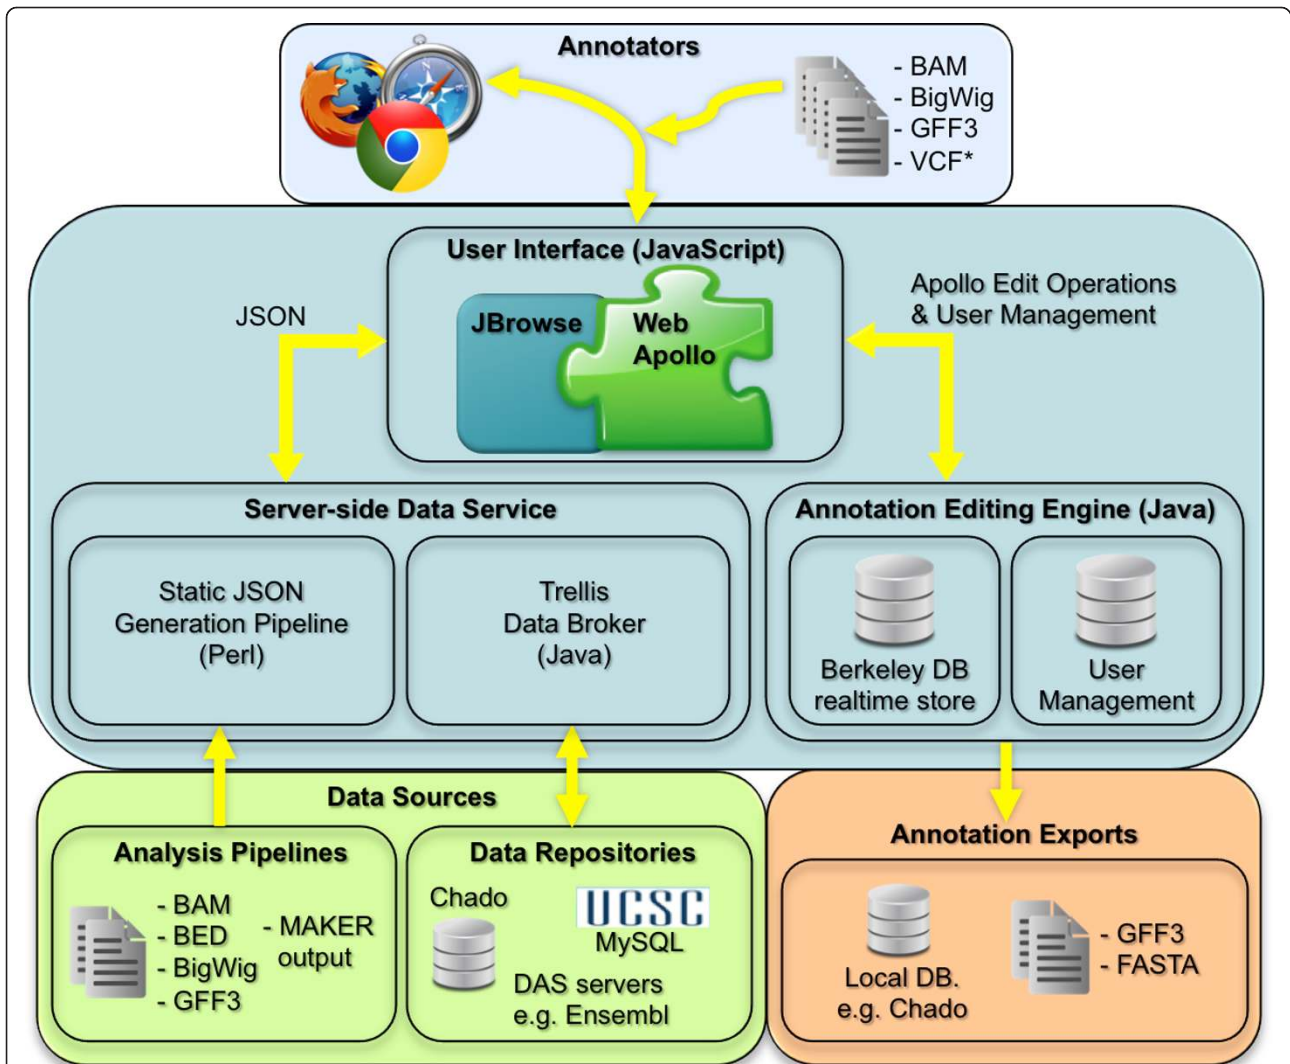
Annotators

- BAM
- BigWig
- GFF3
- VCF*

User Interface (JavaScript)

JBrowse

Web Apollo

JSON

Apollo Edit Operations & User Management

Server-side Data Service

Static JSON Generation Pipeline (Perl)

Trellis Data Broker (Java)

Annotation Editing Engine (Java)

Berkeley DB realtime store

User Management

Data Sources

Analysis Pipelines

- BAM
- BED
- BigWig
- GFF3

- MAKER output

Data Repositories

Chado

UCSC

MySQL

DAS servers e.g. Ensembl

Annotation Exports

Local DB. e.g. Chado

- GFF3
- FASTA